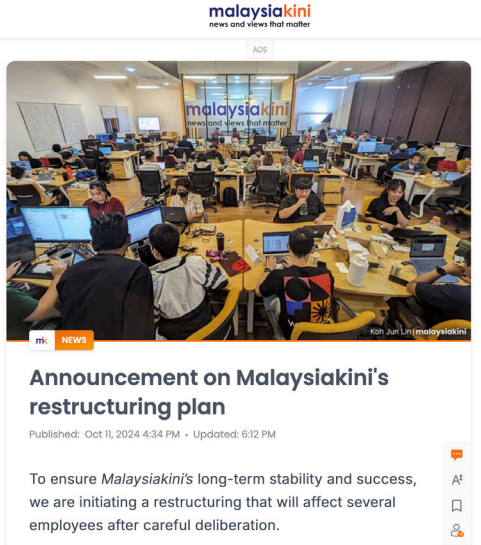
malaysiakini
news and views that matter

ADS

malaysiakini
news and views that matter

Koh Jun Lin | malaysiakini

mk NEWS

Announcement on Malaysiakini's restructuring plan

Published: Oct 11, 2024 4:34 PM • Updated: 6:12 PM

To ensure *Malaysiakini's* long-term stability and success, we are initiating a restructuring that will affect several employees after careful deliberation.